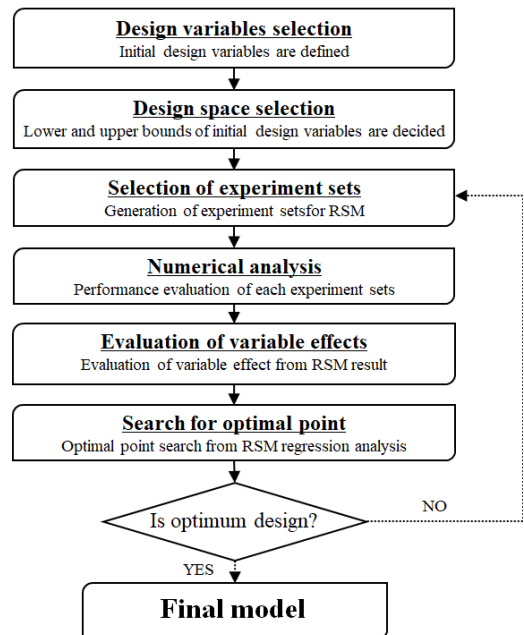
Design variables selection
Initial design variables are defined

Design space selection
Lower and upper bounds of initial design variables are decided

Selection of experiment sets
Generation of experiment setsfor RSM

Numerical analysis
Performance evaluation of each experiment sets

Evaluation of variable effects
Evaluation of variable effect from RSM result

Search for optimal point
Optimal point search from RSM regression analysis

Is optimum design?

NO

YES

Final model